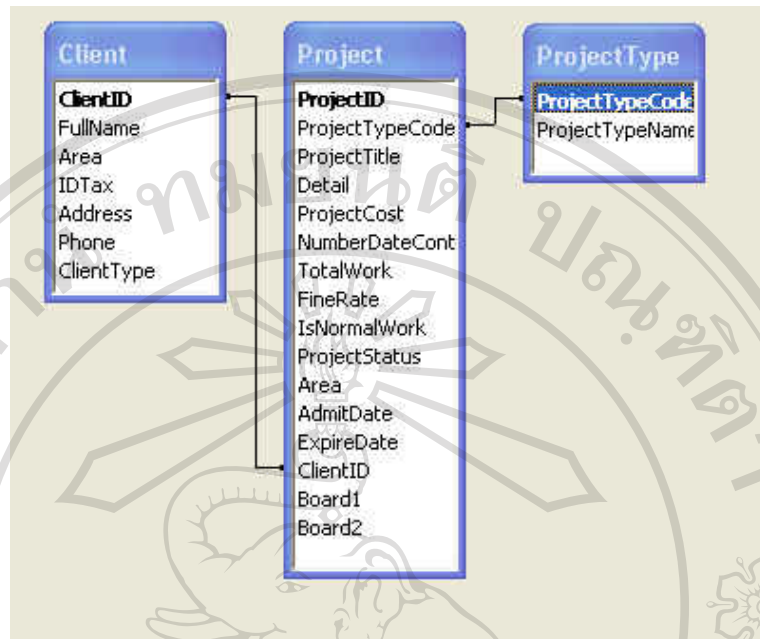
Client
ClientID
FullName
Area
IDTax
Address
Phone
ClientType

Project
ProjectID
ProjectTypeCode
ProjectTitle
Detail
ProjectCost
NumberDateCont
TotalWork
FineRate
IsNormalWork
ProjectStatus
Area
AdmitDate
ExpireDate
ClientID
Board1
Board2

ProjectType
ProjectTypeCode
ProjectTypeName